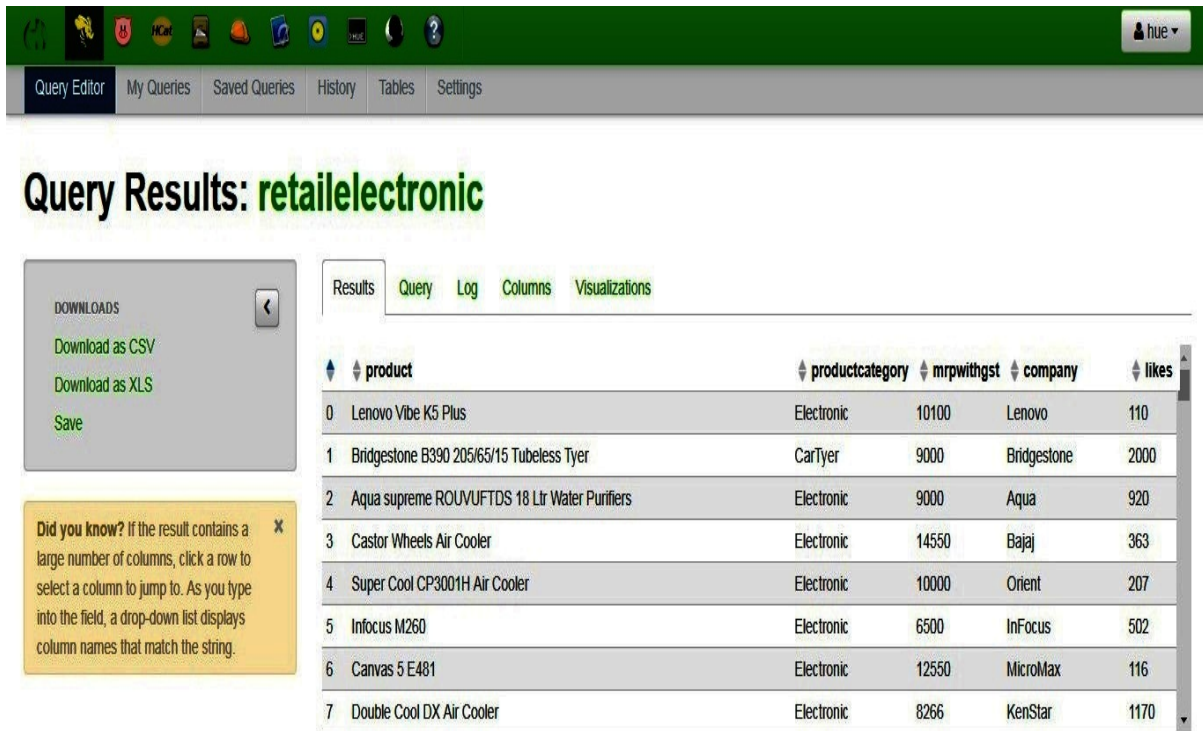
HCat

hue

Query Editor My Queries Saved Queries History Tables Settings

Query Results: retailelectronic

DOWNLOADS

Download as CSV

Download as XLS

Save

Did you know? If the result contains a large number of columns, click a row to select a column to jump to. As you type into the field, a drop-down list displays column names that match the string.

Results Query Log Columns Visualizations

| | product | productcategory | mrpwithgst | company | likes |
|---|---|---|---|---|---|
| 0 | Lenovo Vibe K5 Plus | Electronic | 10100 | Lenovo | 110 |
| 1 | Bridgestone B390 205/65/15 Tubeless Tyer | CarTyer | 9000 | Bridgestone | 2000 |
| 2 | Aqua supreme ROUVUFTDS 18 Ltr Water Purifiers | Electronic | 9000 | Aqua | 920 |
| 3 | Castor Wheels Air Cooler | Electronic | 14550 | Bajaj | 363 |
| 4 | Super Cool CP3001H Air Cooler | Electronic | 10000 | Orient | 207 |
| 5 | Infocus M260 | Electronic | 6500 | InFocus | 502 |
| 6 | Canvas 5 E481 | Electronic | 12550 | MicroMax | 116 |
| 7 | Double Cool DX Air Cooler | Electronic | 8266 | KenStar | 1170 |